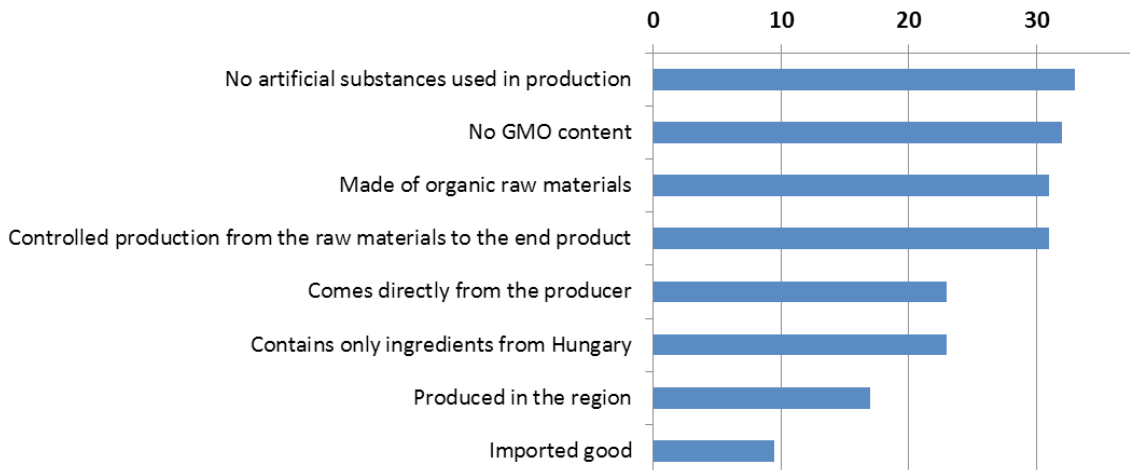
0
10
20
30

No artificial substances used in production
No GMO content
Made of organic raw materials
Controlled production from the raw materials to the end product
Comes directly from the producer
Contains only ingredients from Hungary
Produced in the region
Imported good